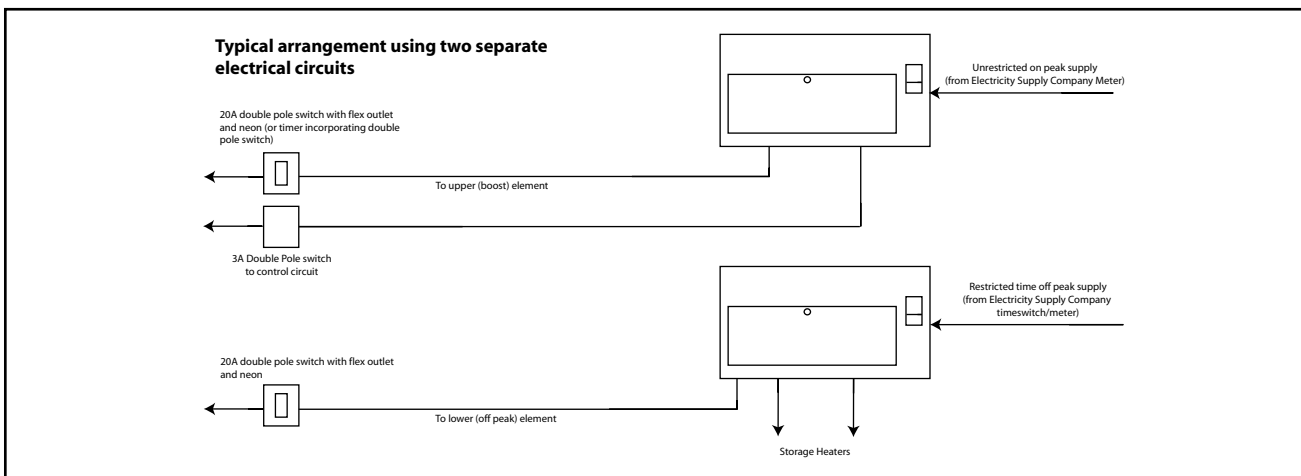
Typical arrangement using two separate electrical circuits

Unrestricted on peak supply (from Electricity Supply Company Meter)

20A double pole switch with flex outlet and neon (or timer incorporating double pole switch)

To upper (boost) element

3A Double Pole switch to control circuit

Restricted time off peak supply (from Electricity Supply Company timeswitch/meter)

20A double pole switch with flex outlet and neon

To lower (off peak) element

Storage Heaters